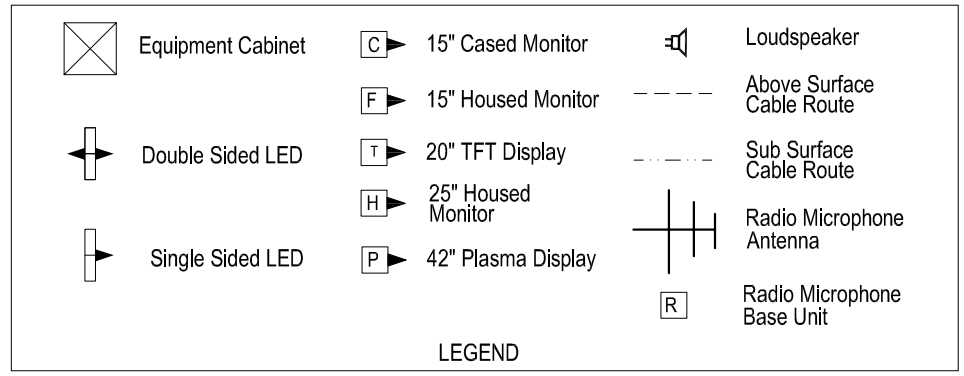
Equipment Cabinet

Double Sided LED

Single Sided LED

C 15" Cased Monitor

F 15" Housed Monitor

T 20" TFT Display

H 25" Housed Monitor

P 42" Plasma Display

Loudspeaker

Above Surface Cable Route

Sub Surface Cable Route

Radio Microphone Antenna

R Radio Microphone Base Unit

LEGEND